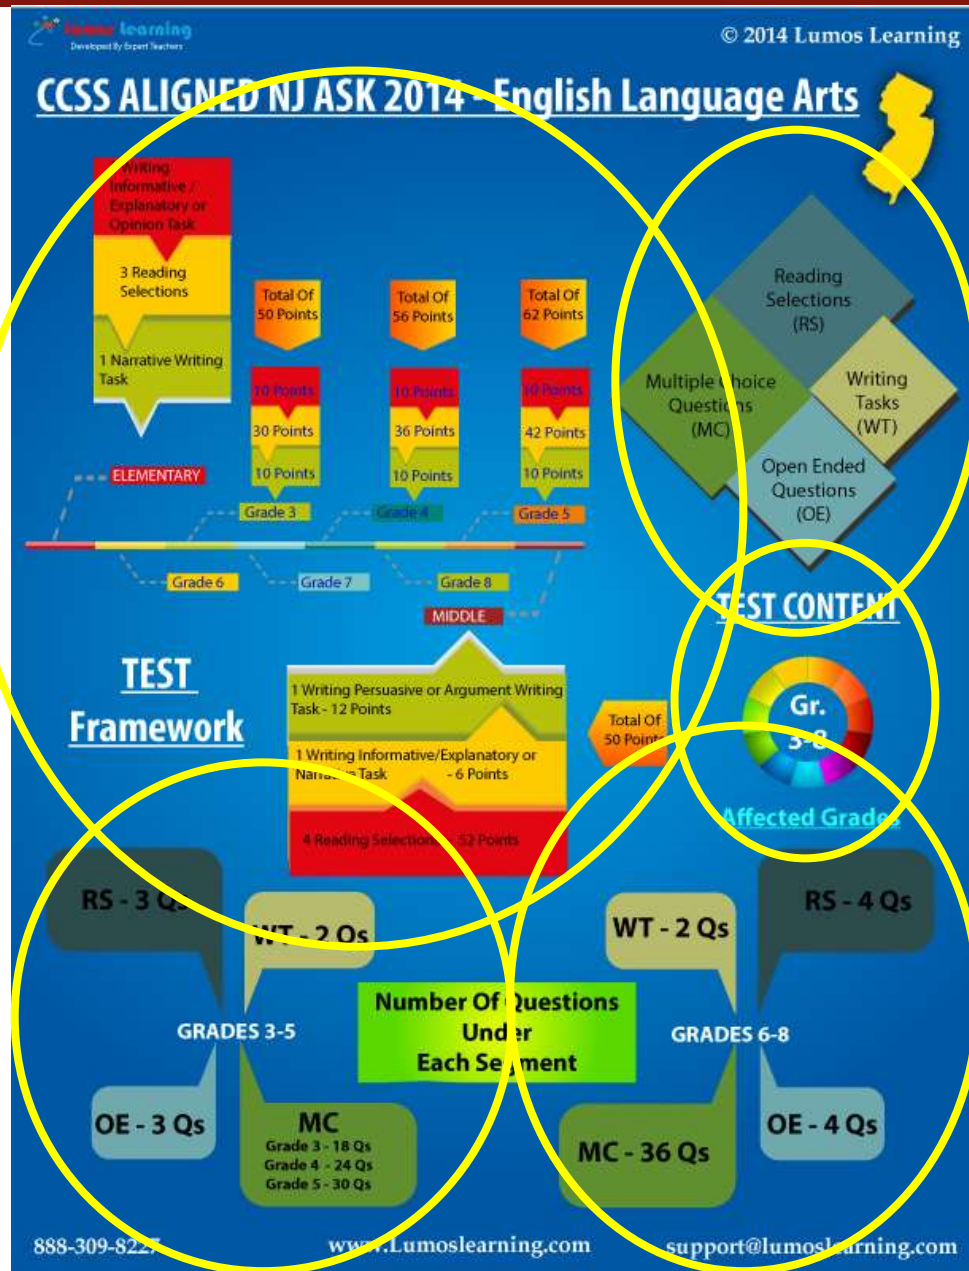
Lumos Learning
Developed By Expert Teachers

© 2014 Lumos Learning

CCSS ALIGNED NJ ASK 2014 - English Language Arts

Writing Informative / Explanatory or Opinion Task

3 Reading Selections

1 Narrative Writing Task

Total Of 50 Points

Total Of 56 Points

Total Of 62 Points

10 Points
30 Points
10 Points

10 Points
36 Points
10 Points

10 Points
42 Points
10 Points

ELEMENTARY

Grade 3
Grade 4
Grade 5

Grade 6
Grade 7
Grade 8

MIDDLE

TEST Framework

1 Writing Persuasive or Argument Writing Task - 12 Points

1 Writing Informative/Explanatory or Narrative Task - 6 Points

4 Reading Selections - 52 Points

Total Of 50 Points

Reading Selections (RS)

Multiple Choice Questions (MC)

Writing Tasks (WT)

Open Ended Questions (OE)

TEST CONTENT

Gr. 3-8

Affected Grades

RS - 3 Qs

WT - 2 Qs

GRADES 3-5

OE - 3 Qs

MC
Grade 3 - 18 Qs
Grade 4 - 24 Qs
Grade 5 - 30 Qs

Number Of Questions Under Each Segment

WT - 2 Qs

RS - 4 Qs

GRADES 6-8

MC - 36 Qs

OE - 4 Qs

888-309-8227

www.Lumoslearning.com

support@lumoslearning.com